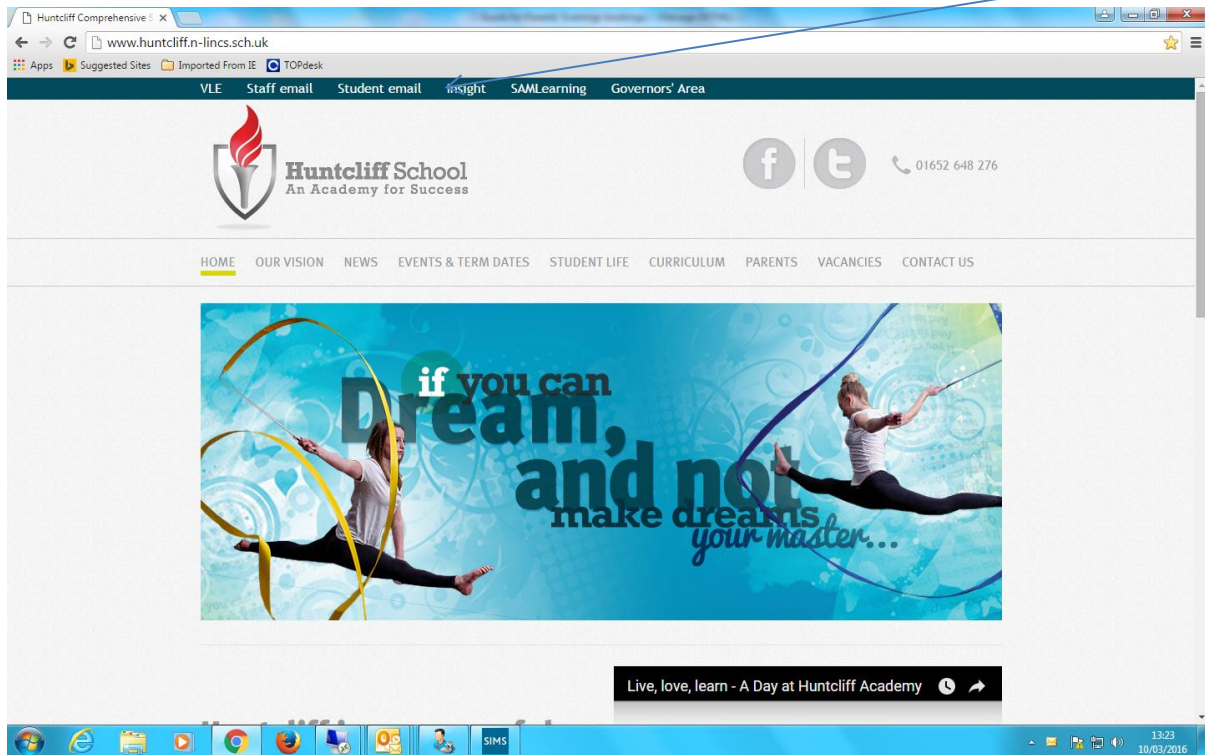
Huntcliff Comprehensive S ×

www.huntcliff.n-lincs.sch.uk

Apps Suggested Sites Imported From IE TOPdesk

VLE Staff email Student email Insight SAMLearning Governors' Area

Huntcliff School
An Academy for Success

01652 648 276

HOME OUR VISION NEWS EVENTS & TERM DATES STUDENT LIFE CURRICULUM PARENTS VACANCIES CONTACT US

if you can Dream, and not make dreams your master...

Live, love, learn - A Day at Huntcliff Academy

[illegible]

SIMS

13:23
10/03/2016